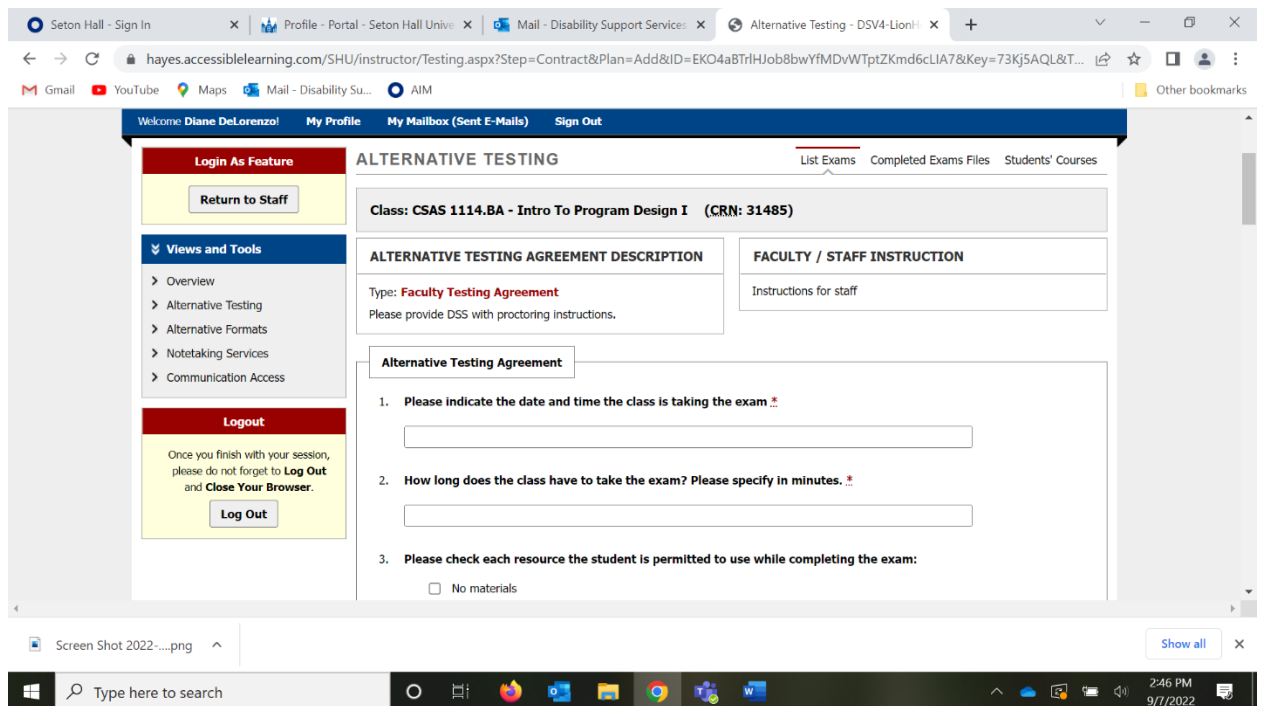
Seton Hall - Sign In
Profile - Portal - Seton Hall Unive
Mail - Disability Support Services
Alternative Testing - DSV4-LionH

hayes.accessiblelearning.com/SHU/instructor/Testing.aspx?Step=Contract&Plan=Add&ID=EKO4aBTrlHJob8bwYfMDvWTptZKmd6cLIA7&Key=73Kj5AQL&T...

Gmail YouTube Maps Mail - Disability Su... AIM Other bookmarks

Welcome Diane DeLorenzo! My Profile My Mailbox (Sent E-Mails) Sign Out

Login As Feature
Return to Staff

Views and Tools
Overview
Alternative Testing
Alternative Formats
Notetaking Services
Communication Access

Logout
Once you finish with your session, please do not forget to Log Out and Close Your Browser.
Log Out

ALTERNATIVE TESTING
List Exams Completed Exams Files Students' Courses

Class: CSAS 1114.BA - Intro To Program Design I (CRN: 31485)

ALTERNATIVE TESTING AGREEMENT DESCRIPTION
Type: Faculty Testing Agreement
Please provide DSS with proctoring instructions.

FACULTY / STAFF INSTRUCTION
Instructions for staff

Alternative Testing Agreement

1. Please indicate the date and time the class is taking the exam *

2. How long does the class have to take the exam? Please specify in minutes. *

3. Please check each resource the student is permitted to use while completing the exam:
No materials

Screen Shot 2022-....png
Show all

Type here to search
2:46 PM
9/7/2022